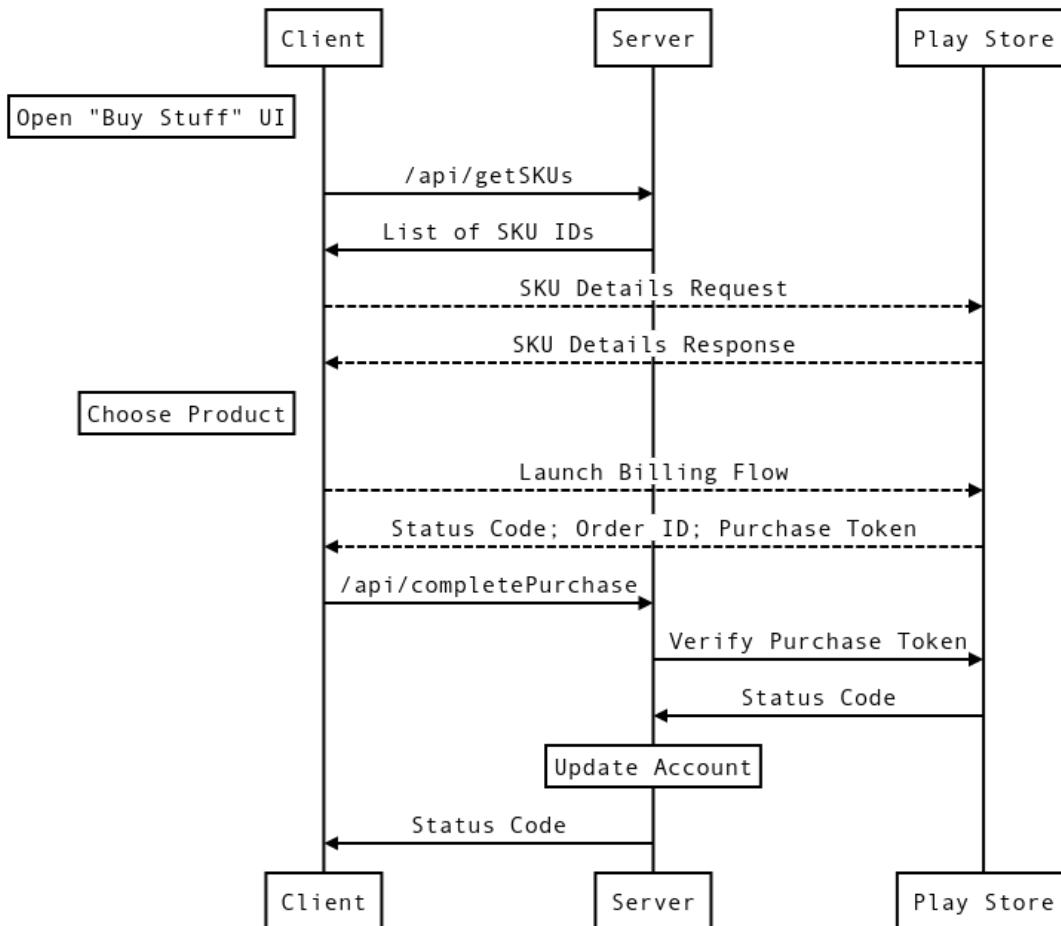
Client

Server

Play Store

Open "Buy Stuff" UI

/api/getSKUs

List of SKU IDs

SKU Details Request

SKU Details Response

Choose Product

Launch Billing Flow

Status Code; Order ID; Purchase Token

/api/completePurchase

Verify Purchase Token

Status Code

Update Account

Status Code

Client

Server

Play Store